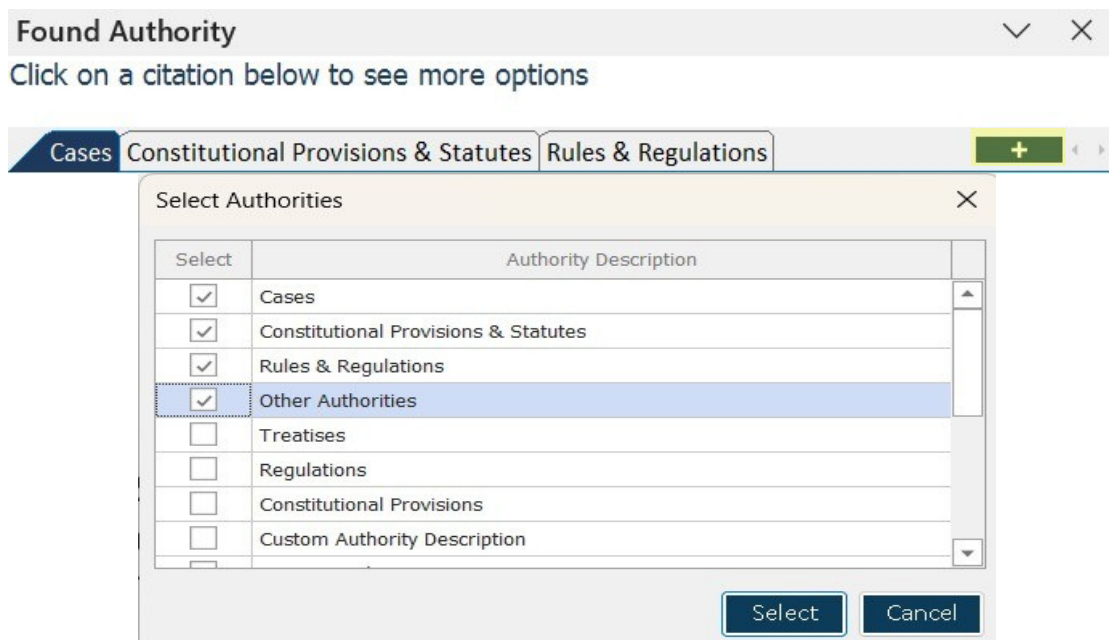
Found Authority

Click on a citation below to see more options

Cases | Constitutional Provisions & Statutes | Rules & Regulations | +

Select Authorities

| Select | Authority Description |
|---|---|
| ✓ | Cases |
| ✓ | Constitutional Provisions & Statutes |
| ✓ | Rules & Regulations |
| ✓ | Other Authorities |
|  | Treatises |
|  | Regulations |
|  | Constitutional Provisions |
|  | Custom Authority Description |

Select Cancel